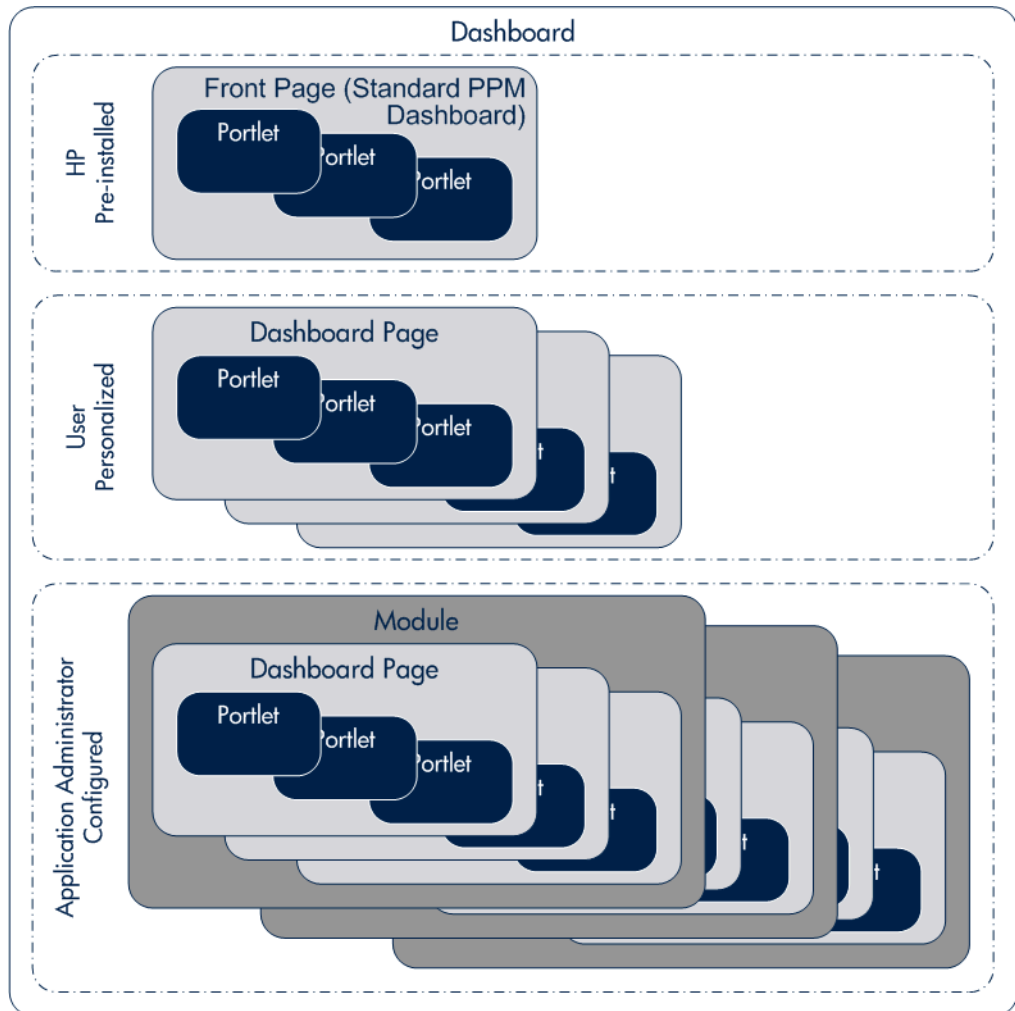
Dashboard

HP Pre-installed

Front Page (Standard PPM Dashboard)

Portlet

Portlet

Portlet

User Personalized

Dashboard Page

Portlet

Portlet

Portlet

Application Administrator Configured

Module

Dashboard Page

Portlet

Portlet

Portlet